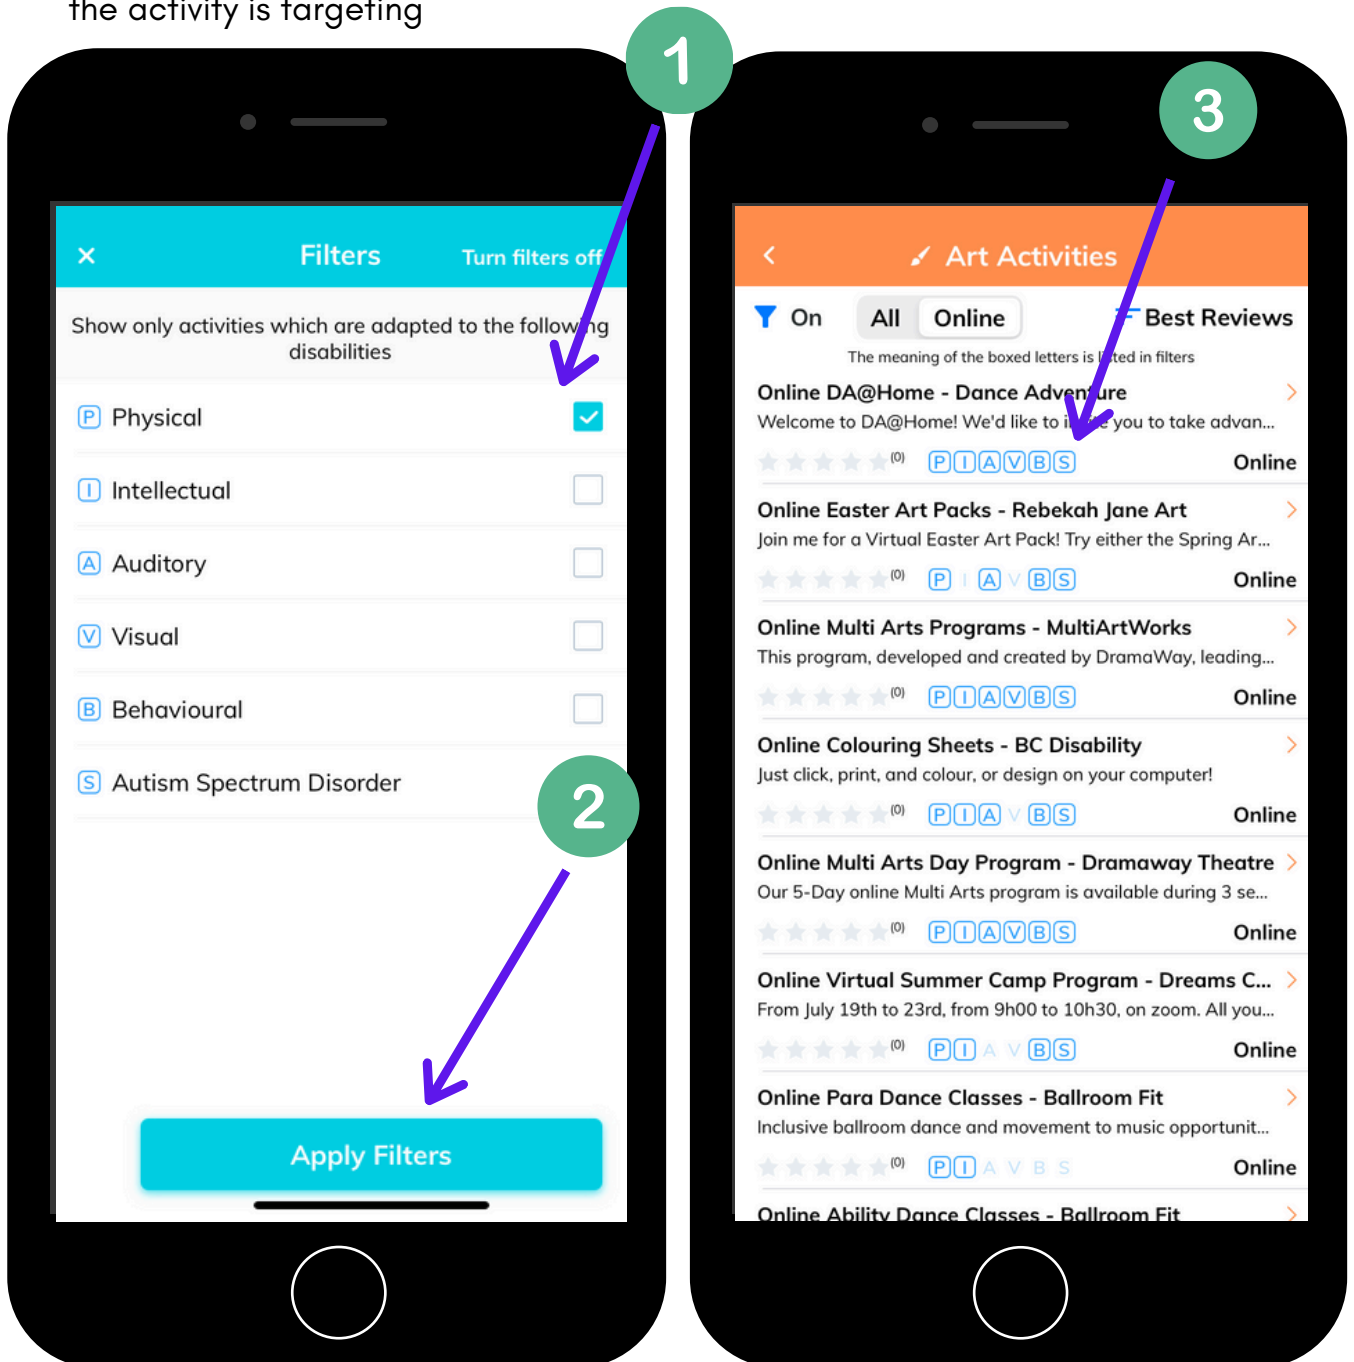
the activity is targeting

1

×

Filters

Turn filters off

Show only activities which are adapted to the following disabilities

P Physical

I Intellectual

A Auditory

V Visual

B Behavioural

S Autism Spectrum Disorder

2

Apply Filters

3

<

Art Activities

On

All

Online

Best Reviews

The meaning of the boxed letters is l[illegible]ted in filters

Online DA@Home - Dance Adventure

Welcome to DA@Home! We'd like to i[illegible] you to take advan...

(0) P I A V B S

Online

Online Easter Art Packs - Rebekah Jane Art

Join me for a Virtual Easter Art Pack! Try either the Spring Ar...

(0) P I A V B S

Online

Online Multi Arts Programs - MultiArtWorks

This program, developed and created by DramaWay, leading...

(0) P I A V B S

Online

Online Colouring Sheets - BC Disability

Just click, print, and colour, or design on your computer!

(0) P I A V B S

Online

Online Multi Arts Day Program - Dramaway Theatre

Our 5-Day online Multi Arts program is available during 3 se...

(0) P I A V B S

Online

Online Virtual Summer Camp Program - Dreams C...

From July 19th to 23rd, from 9h00 to 10h30, on zoom. All you...

(0) P I A V B S

Online

Online Para Dance Classes - Ballroom Fit

Inclusive ballroom dance and movement to music opportunit...

(0) P I A V B S

Online

Online Ability Dance Classes - Ballroom Fit